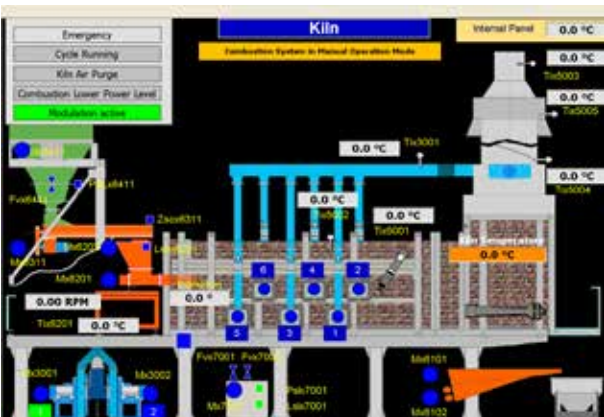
Emergency
Cycle Running
Kiln Air Purge
Combustion Lower Power Level
Modulation active

Kiln
Combustion System in Manual Operation Mode

Internal Panel
0.0 °C
0.0 °C
Tix5003
0.0 °C
Tix5005
0.0 °C
Tix5004

0.0 °C
Tix3001

0.0 °C
Tix5002
0.0 °C
Tix5001

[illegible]
0.0 °C

Fvx6411
Psx6411
Zacx6311
Lsx6311
Mx6301
Mx6311
Mx6201

0.00 RPM
Tix6201
0.0 °C
0.0 °
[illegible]

6
4
2
5
3
1

Mx3001
Mx3002
1
2

Fvx7001
Fvx7002
Mx7001
Psx7001
Lsx7001

Mx8101
Mx8102